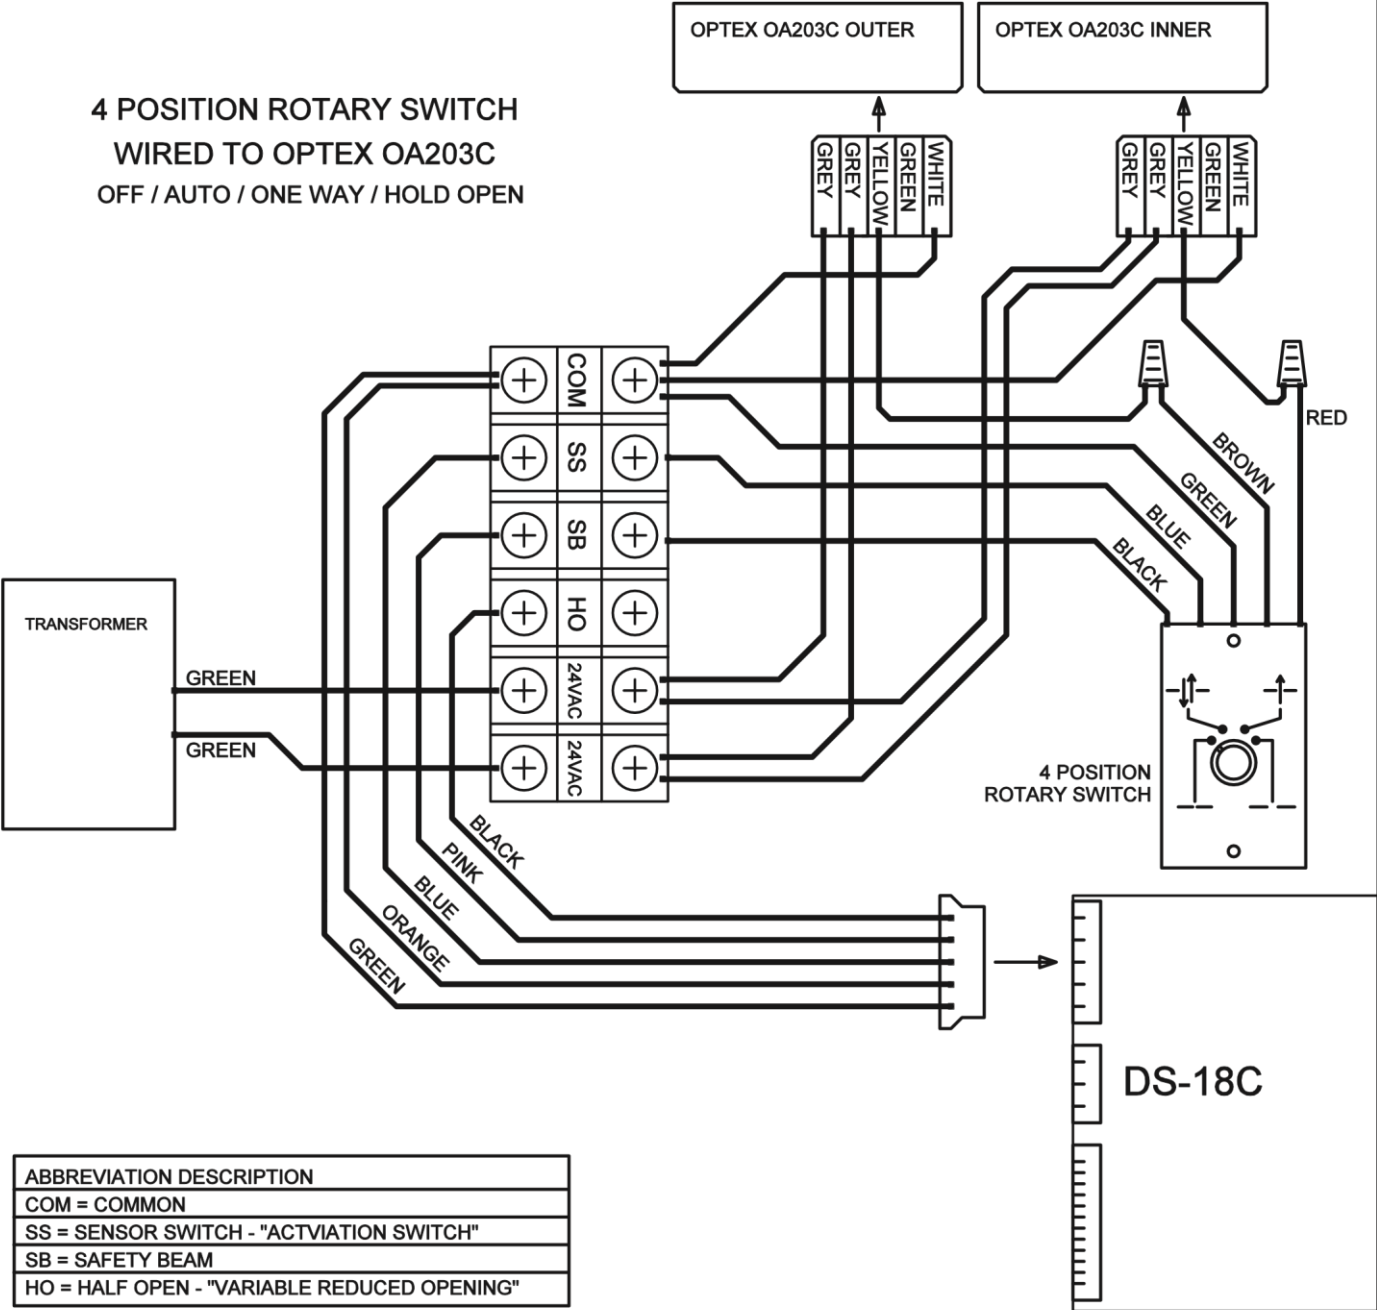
4 POSITION ROTARY SWITCH
WIRED TO OPTEX OA203C
OFF / AUTO / ONE WAY / HOLD OPEN

OPTEX OA203C OUTER

OPTEX OA203C INNER

GREY GREY YELLOW GREEN WHITE

GREY GREY YELLOW GREEN WHITE

COM
SS
SB
HO
24VAC
24VAC

RED
BROWN
GREEN
BLUE
BLACK

TRANSFORMER

GREEN
GREEN

4 POSITION
ROTARY SWITCH

BLACK
PINK
BLUE
ORANGE
GREEN

DS-18C

| ABBREVIATION DESCRIPTION |
|---|
| COM = COMMON |
| SS = SENSOR SWITCH - "ACTVIATION SWITCH" |
| SB = SAFETY BEAM |
| HO = HALF OPEN - "VARIABLE REDUCED OPENING" |